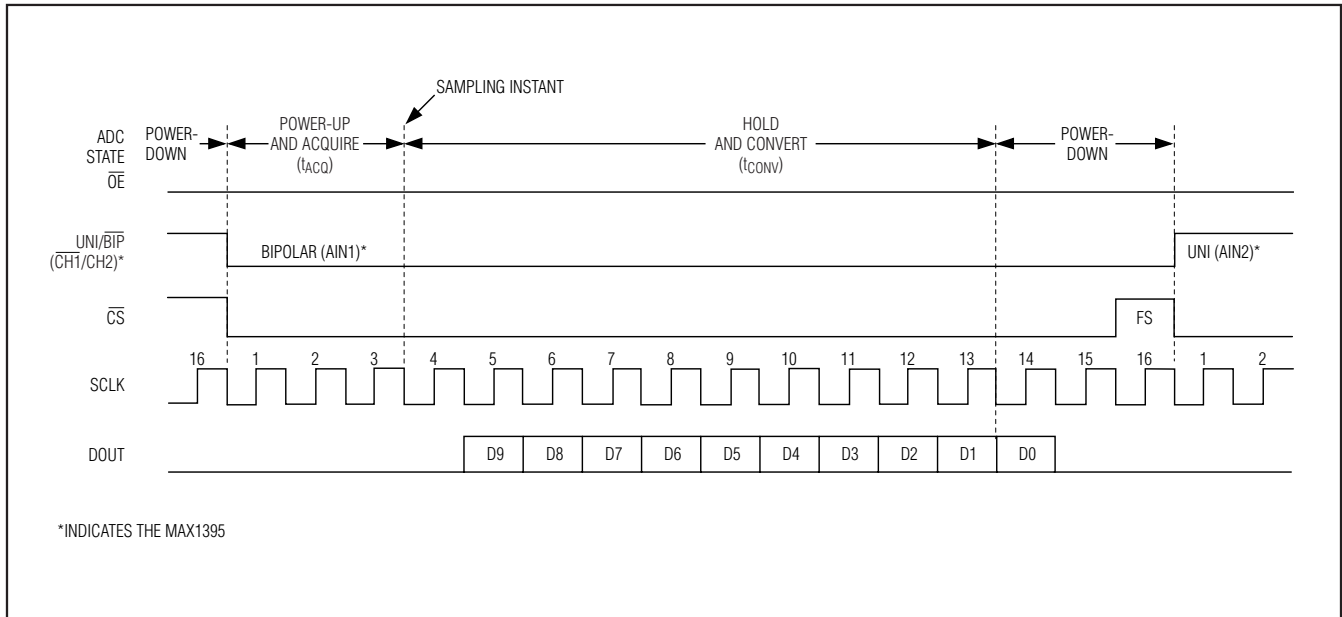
SAMPLING INSTANT

ADC STATE
POWER-DOWN
POWER-UP AND ACQUIRE ($t_{ACQ}$)
HOLD AND CONVERT ($t_{CONV}$)
POWER-DOWN

$\overline{OE}$

UNI/$\overline{BIP}$ ($\overline{CH1}$/CH2)*
BIPOLAR (AIN1)*
UNI (AIN2)*

$\overline{CS}$
FS

SCLK
16 1 2 3 4 5 6 7 8 9 10 11 12 13 14 15 16 1 2

DOUT
D9 D8 D7 D6 D5 D4 D3 D2 D1 D0

*INDICATES THE MAX1395